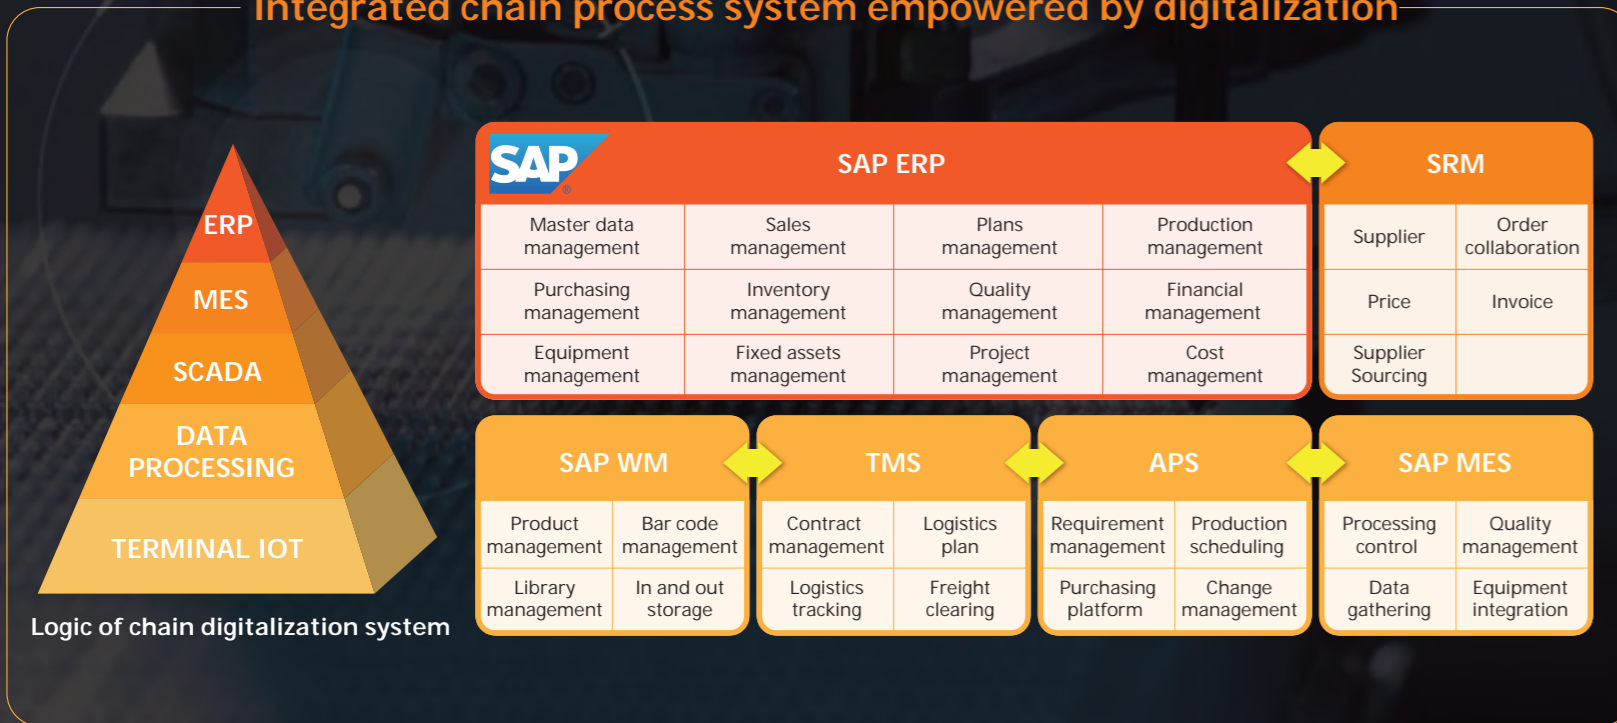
Integrated chain process system empowered by digitalization

ERP
MES
SCADA
DATA PROCESSING
TERMINAL IOT

Logic of chain digitalization system

SAP

SAP ERP

| Master data management | Sales management | Plans management | Production management |
|---|---|---|---|
| Purchasing management | Inventory management | Quality management | Financial management |
| Equipment management | Fixed assets management | Project management | Cost management |

SRM

| Supplier | Order collaboration |
|---|---|
| Price | Invoice |
| Supplier Sourcing | |

SAP WM

| Product management | Bar code management |
|---|---|
| Library management | In and out storage |

TMS

| Contract management | Logistics plan |
|---|---|
| Logistics tracking | Freight clearing |

APS

| Requirement management | Production scheduling |
|---|---|
| Purchasing platform | Change management |

SAP MES

| Processing control | Quality management |
|---|---|
| Data gathering | Equipment integration |